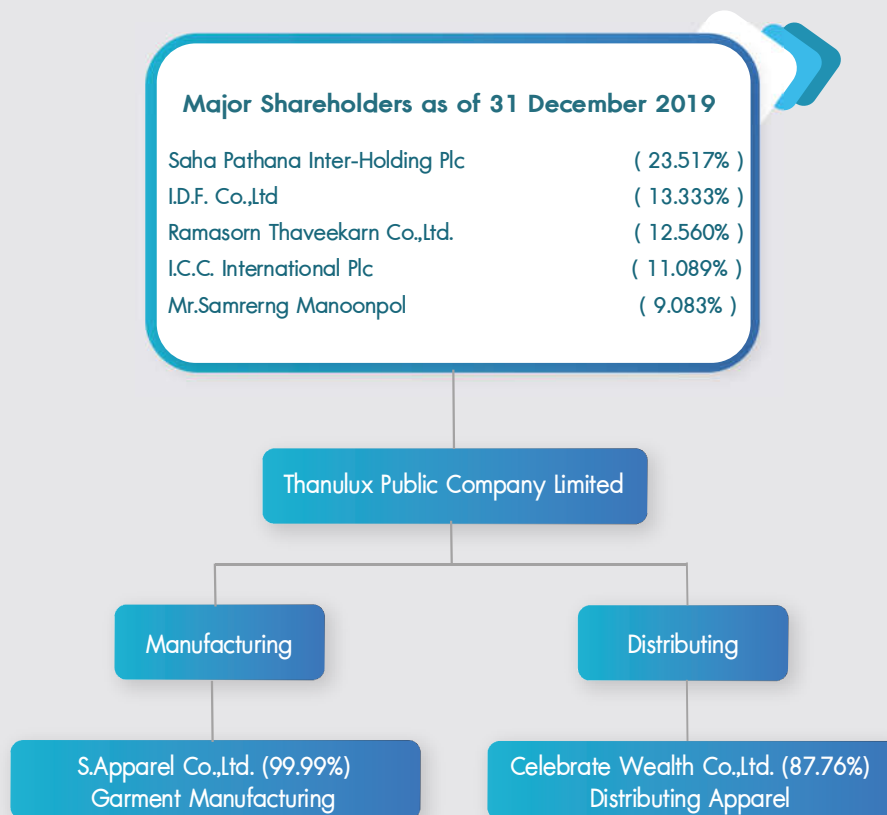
Major Shareholders as of 31 December 2019

Saha Pathana Inter-Holding Plc ( 23.517% )
I.D.F. Co.,Ltd ( 13.333% )
Ramasorn Thaveekarn Co.,Ltd. ( 12.560% )
I.C.C. International Plc ( 11.089% )
Mr.Samrerng Manoonpol ( 9.083% )

Thanulux Public Company Limited

Manufacturing

Distributing

S.Apparel Co.,Ltd. (99.99%)
Garment Manufacturing

Celebrate Wealth Co.,Ltd. (87.76%)
Distributing Apparel